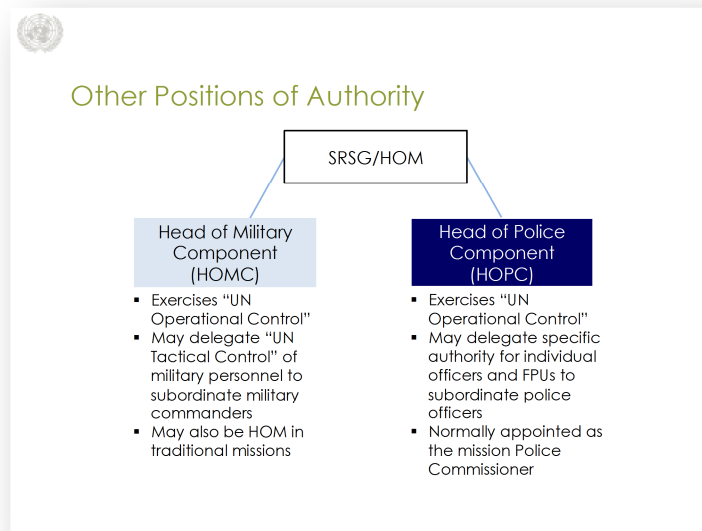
Other Positions of Authority

SRSG/HOM

Head of Military Component (HOMC)

- Exercises "UN Operational Control"
- May delegate "UN Tactical Control" of military personnel to subordinate military commanders
- May also be HOM in traditional missions

Head of Police Component (HOPC)

- Exercises "UN Operational Control"
- May delegate specific authority for individual officers and FPUs to subordinate police officers
- Normally appointed as the mission Police Commissioner